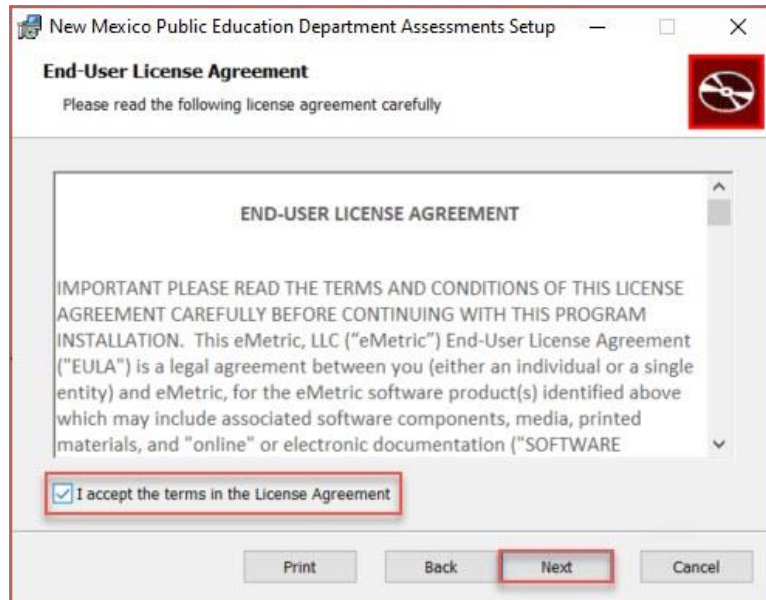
New Mexico Public Education Department Assessments Setup

End-User License Agreement

Please read the following license agreement carefully

END-USER LICENSE AGREEMENT

IMPORTANT PLEASE READ THE TERMS AND CONDITIONS OF THIS LICENSE AGREEMENT CAREFULLY BEFORE CONTINUING WITH THIS PROGRAM INSTALLATION. This eMetric, LLC ("eMetric") End-User License Agreement ("EULA") is a legal agreement between you (either an individual or a single entity) and eMetric, for the eMetric software product(s) identified above which may include associated software components, media, printed materials, and "online" or electronic documentation ("SOFTWARE

I accept the terms in the License Agreement

Print

Back

Next

Cancel